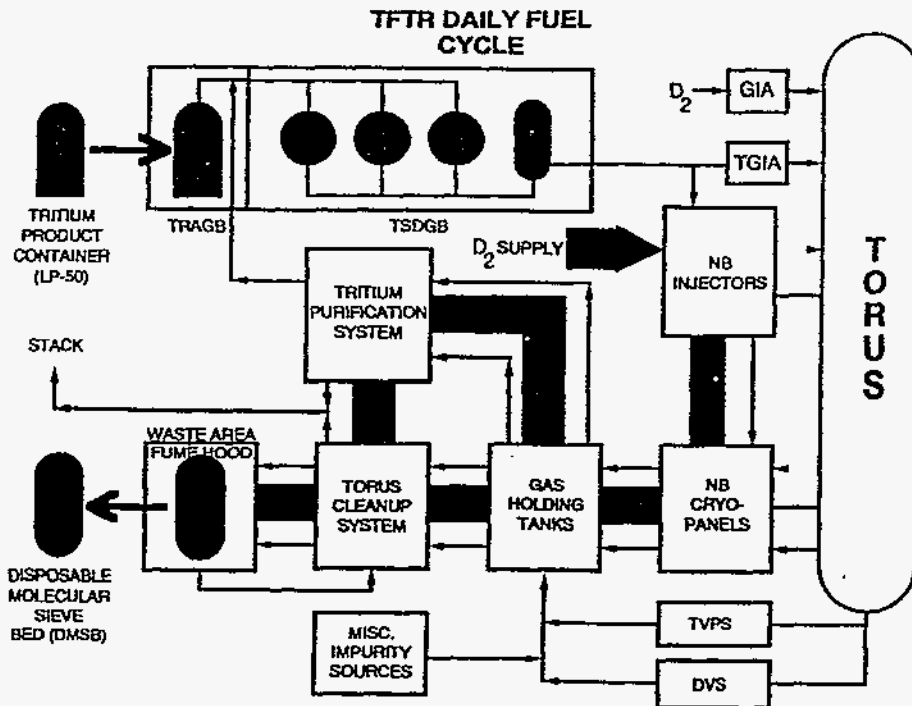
TFTR DAILY FUEL CYCLE

$D_2$

GIA

TGIA

TRITIUM PRODUCT CONTAINER (LP-50)

TRAGB

TSDGB

$D_2$ SUPPLY

NB INJECTORS

TORUS

TRITIUM PURIFICATION SYSTEM

STACK

WASTE AREA FUME HOOD

TORUS CLEANUP SYSTEM

GAS HOLDING TANKS

NB CRYO-PANELS

DISPOSABLE MOLECULAR SIEVE BED (DMSB)

MISC. IMPURITY SOURCES

TVPS

DVS